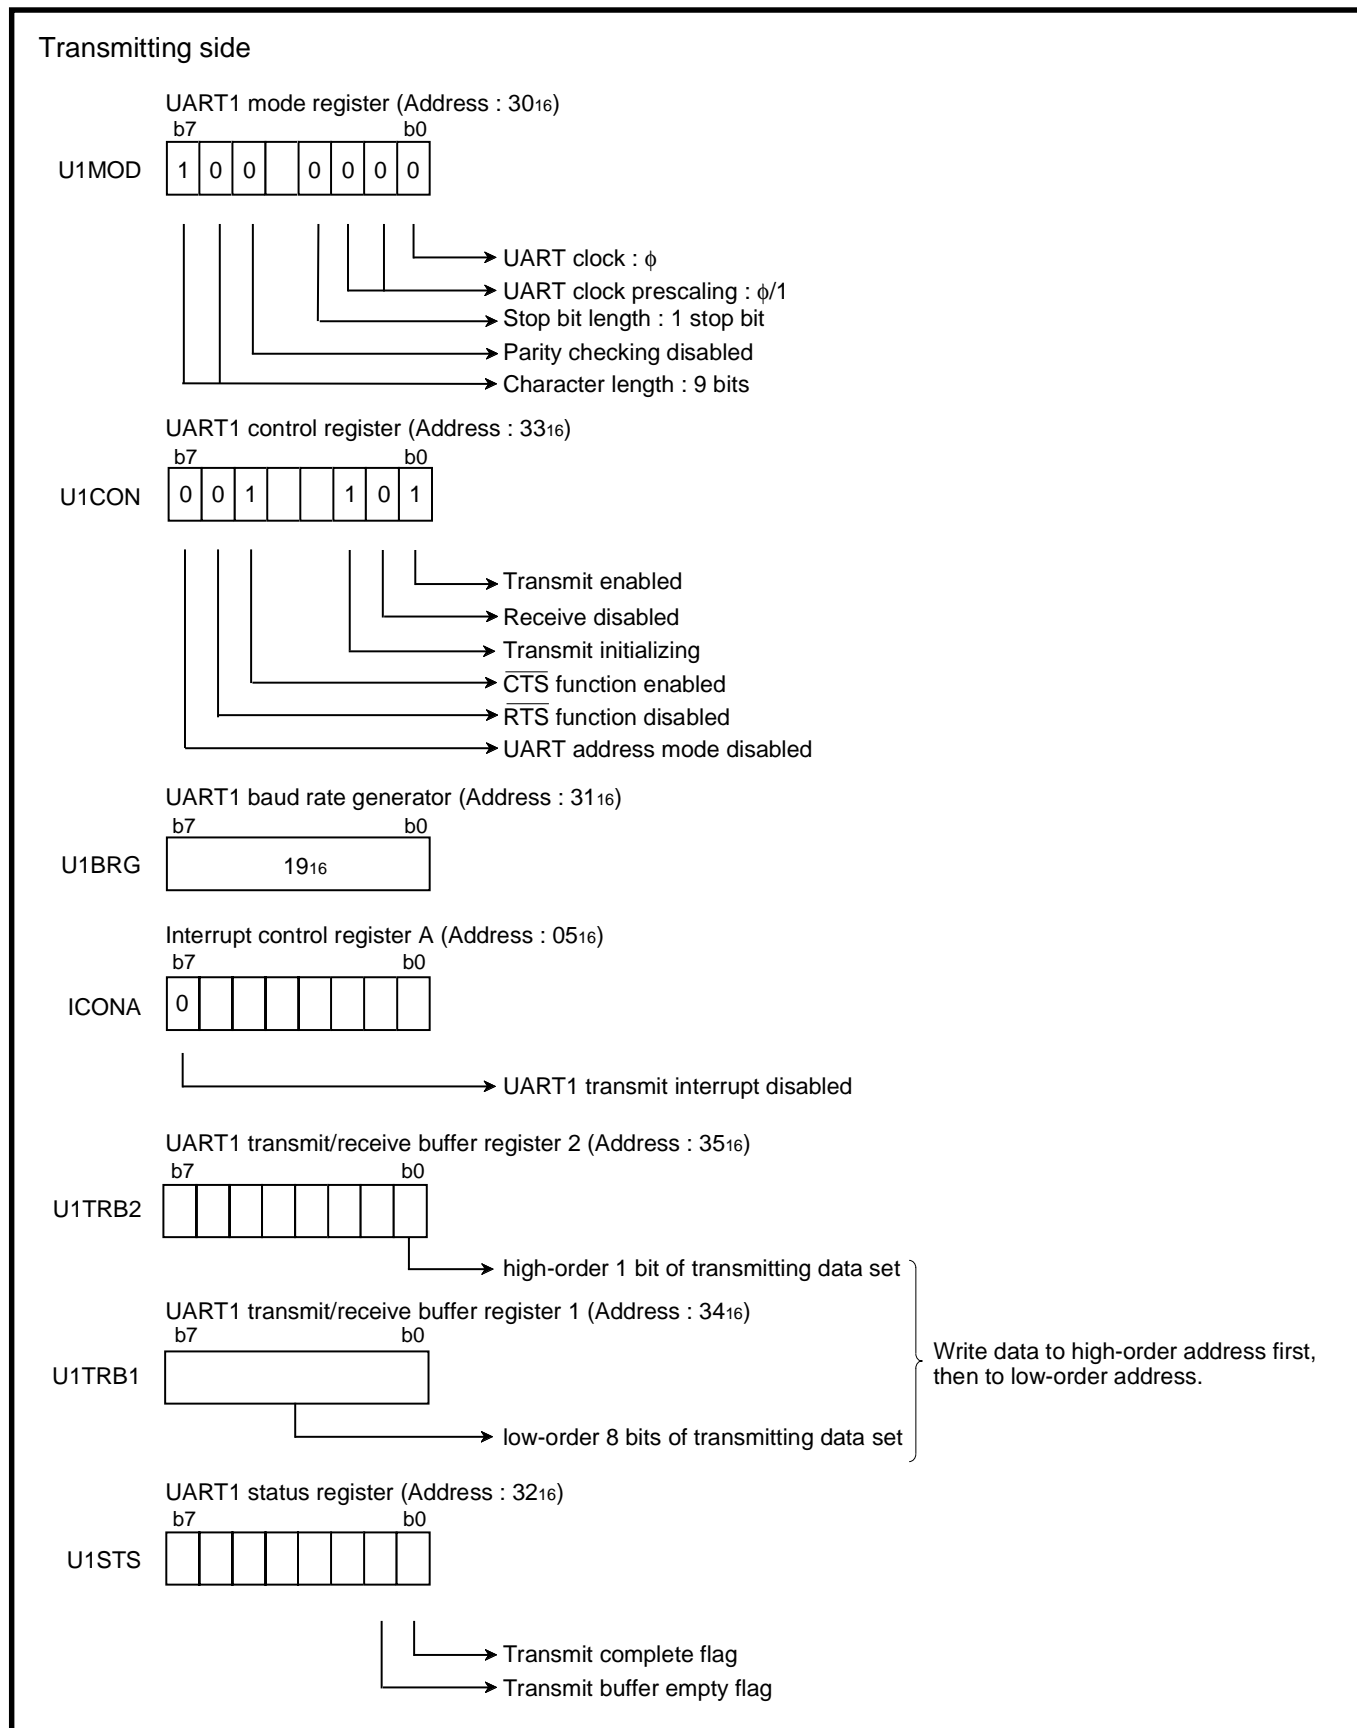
Transmitting side

UART1 mode register (Address : $30_{16}$)
b7 b0
U1MOD

| 1 | 0 | 0 |  | 0 | 0 | 0 | 0 |
|---|---|---|---|---|---|---|---|

UART clock : $\phi$
UART clock prescaling : $\phi/1$
Stop bit length : 1 stop bit
Parity checking disabled
Character length : 9 bits

UART1 control register (Address : $33_{16}$)
b7 b0
U1CON

| 0 | 0 | 1 |  |  | 1 | 0 | 1 |
|---|---|---|---|---|---|---|---|

Transmit enabled
Receive disabled
Transmit initializing
$\overline{CTS}$ function enabled
$\overline{RTS}$ function disabled
UART address mode disabled

UART1 baud rate generator (Address : $31_{16}$)
b7 b0
U1BRG $19_{16}$

Interrupt control register A (Address : $05_{16}$)
b7 b0
ICONA

| 0 |  |  |  |  |  |  |  |
|---|---|---|---|---|---|---|---|

UART1 transmit interrupt disabled

UART1 transmit/receive buffer register 2 (Address : $35_{16}$)
b7 b0
U1TRB2

high-order 1 bit of transmitting data set

UART1 transmit/receive buffer register 1 (Address : $34_{16}$)
b7 b0
U1TRB1

low-order 8 bits of transmitting data set

Write data to high-order address first, then to low-order address.

UART1 status register (Address : $32_{16}$)
b7 b0
U1STS

Transmit complete flag
Transmit buffer empty flag